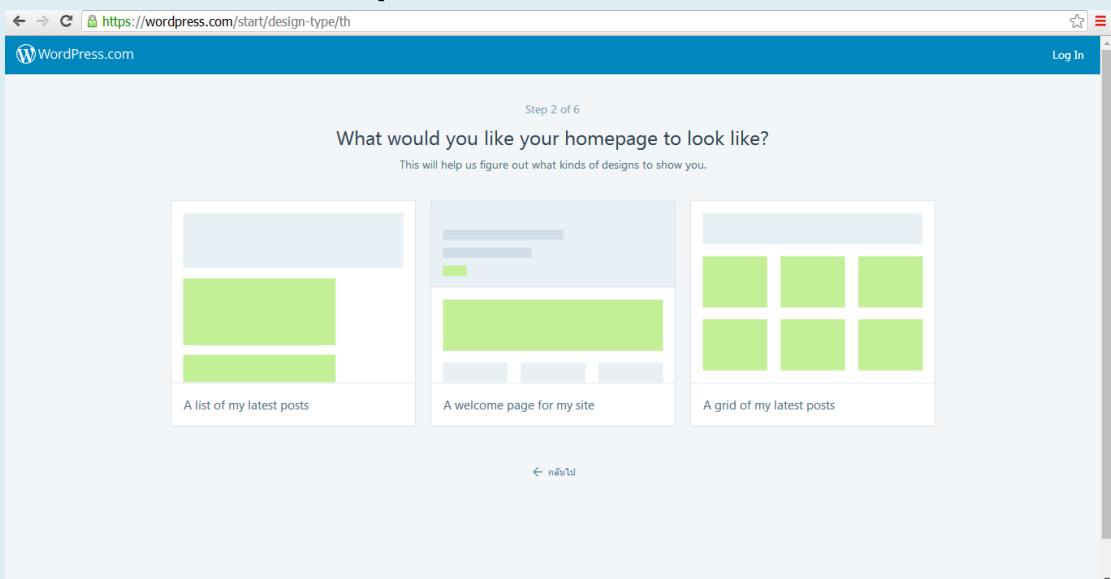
https://wordpress.com/start/design-type/th

WordPress.com

Log In

Step 2 of 6

What would you like your homepage to look like?

This will help us figure out what kinds of designs to show you.

A list of my latest posts

A welcome page for my site

A grid of my latest posts

← กลับไป